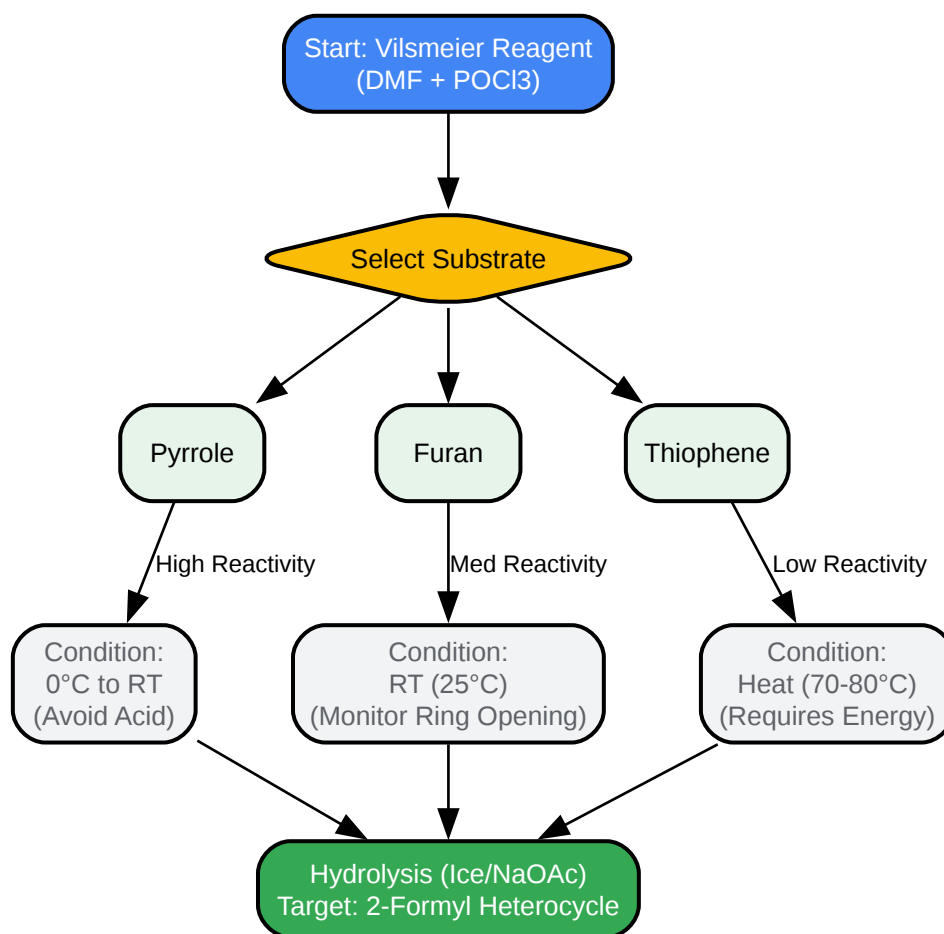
Start: Vilsmeier Reagent
(DMF + POCl3)

Select Substrate

Pyrrole

Furan

Thiophene

High Reactivity

Med Reactivity

Low Reactivity

Condition:
0°C to RT
(Avoid Acid)

Condition:
RT (25°C)
(Monitor Ring Opening)

Condition:
Heat (70-80°C)
(Requires Energy)

Hydrolysis (Ice/NaOAc)
Target: 2-Formyl Heterocycle